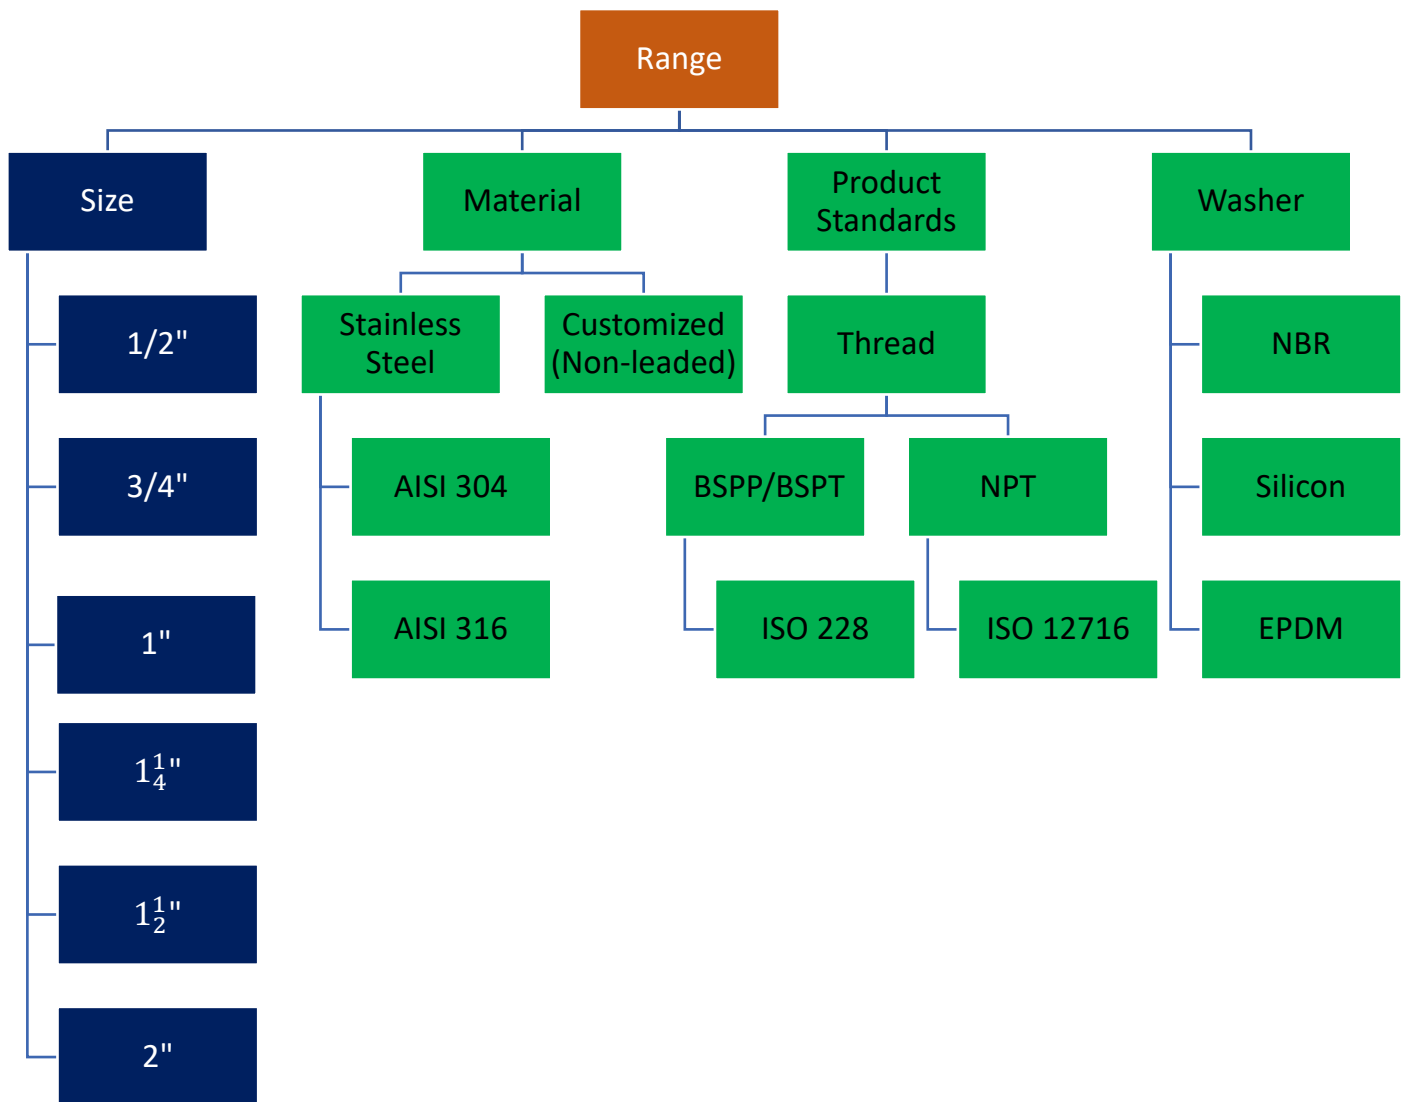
Range

Size

1/2"

3/4"

1"

$1\frac{1}{4}$"

$1\frac{1}{2}$"

2"

Material

Stainless Steel

AISI 304

AISI 316

Customized (Non-leaded)

Product Standards

Thread

BSPP/BSPT

ISO 228

NPT

ISO 12716

Washer

NBR

Silicon

EPDM